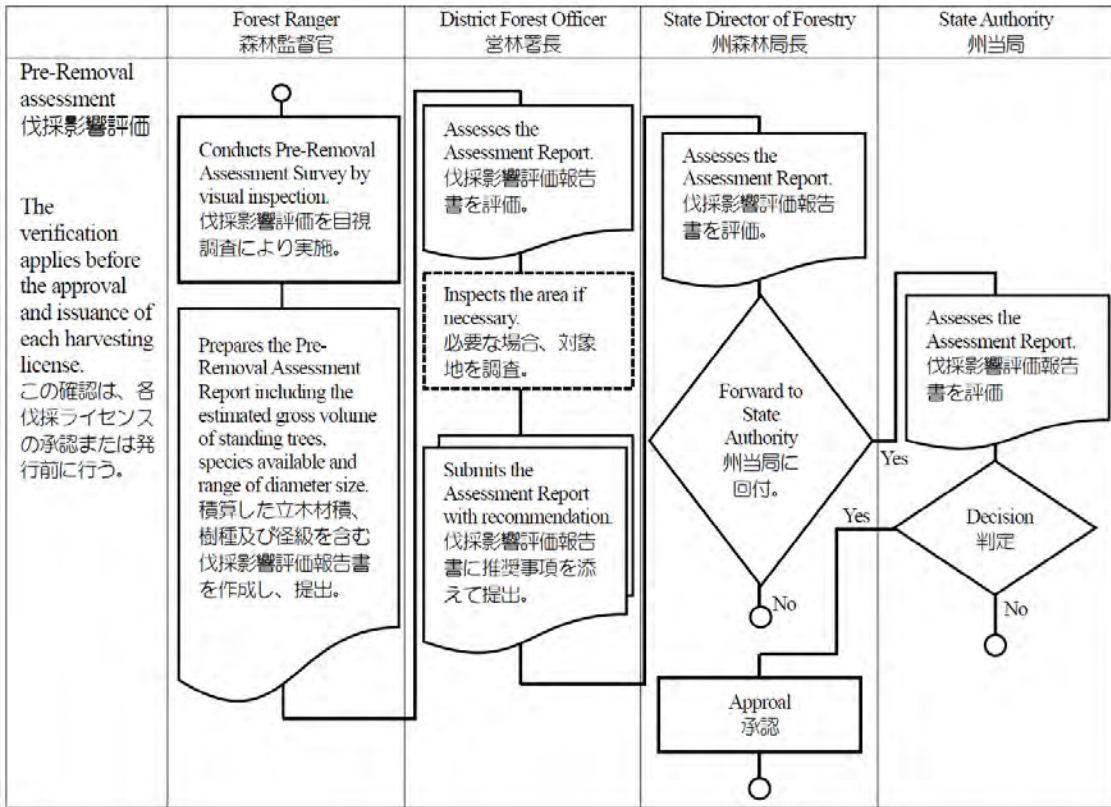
| | Forest Ranger 森林監督官 | District Forest Officer 営林署長 | State Director of Forestry 州森林局長 | State Authority 州当局 |
|---|---|---|---|---|
| Pre-Removal assessment 伐採影響評価 | | | | |

The verification applies before the approval and issuance of each harvesting license. この確認は、各伐採ライセンスの承認または発行前に行う。

Conducts Pre-Removal Assessment Survey by visual inspection. 伐採影響評価を目視調査により実施。

Prepares the Pre-Removal Assessment Report including the estimated gross volume of standing trees, species available and range of diameter size. 積算した立木材積、樹種及び径級を含む伐採影響評価報告書を作成し、提出。

Assesses the Assessment Report. 伐採影響評価報告書を評価。

Inspects the area if necessary. 必要な場合、対象地を調査。

Submits the Assessment Report with recommendation. 伐採影響評価報告書に推奨事項を添えて提出。

Assesses the Assessment Report. 伐採影響評価報告書を評価。

Forward to State Authority 州当局に回付。

Yes

No

Approal 承認

Assesses the Assessment Report. 伐採影響評価報告書を評価

Yes

Decision 判定

No